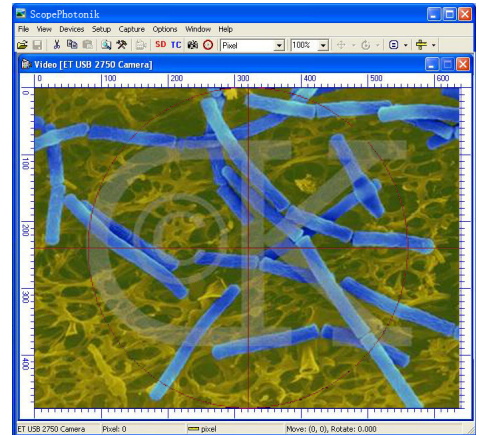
ScopePhotonik
File View Devices Setup Capture Options Window Help
SD TC
Pixel
100%
Video [ET USB 2750 Camera]
0 100 200 300 400 500 600
0 100 200 300 400
ET USB 2750 Camera Pixel: 0 pixel Move: (0, 0), Rotate: 0.000